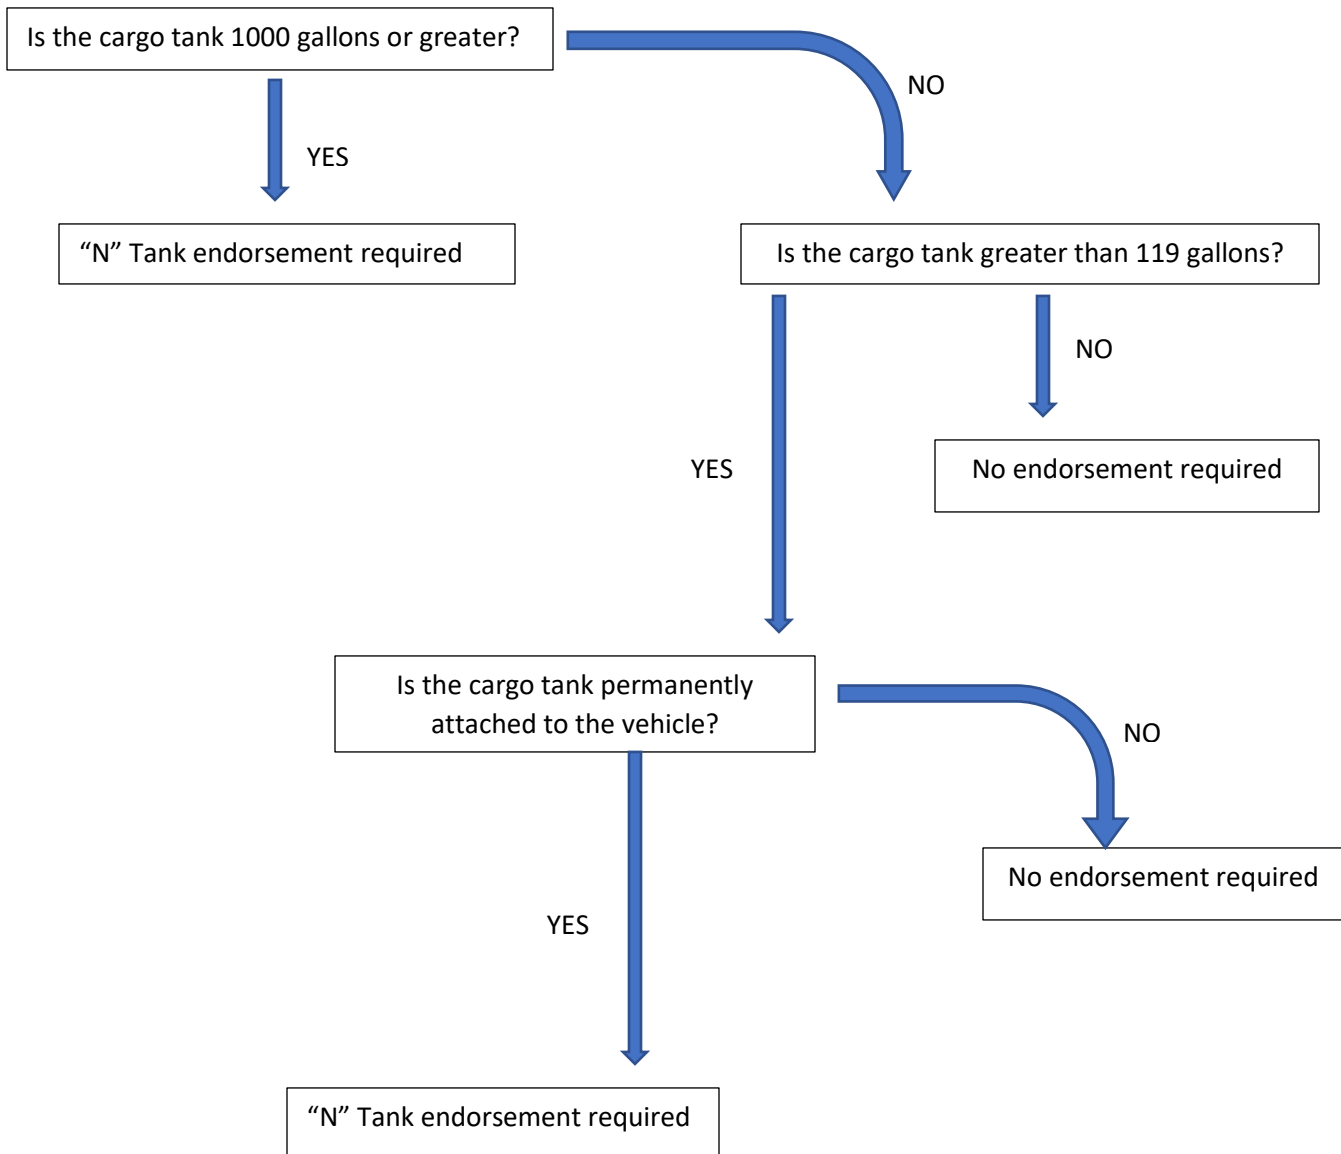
Is the cargo tank 1000 gallons or greater?

NO

YES

“N” Tank endorsement required

Is the cargo tank greater than 119 gallons?

NO

No endorsement required

YES

Is the cargo tank permanently attached to the vehicle?

NO

No endorsement required

YES

“N” Tank endorsement required